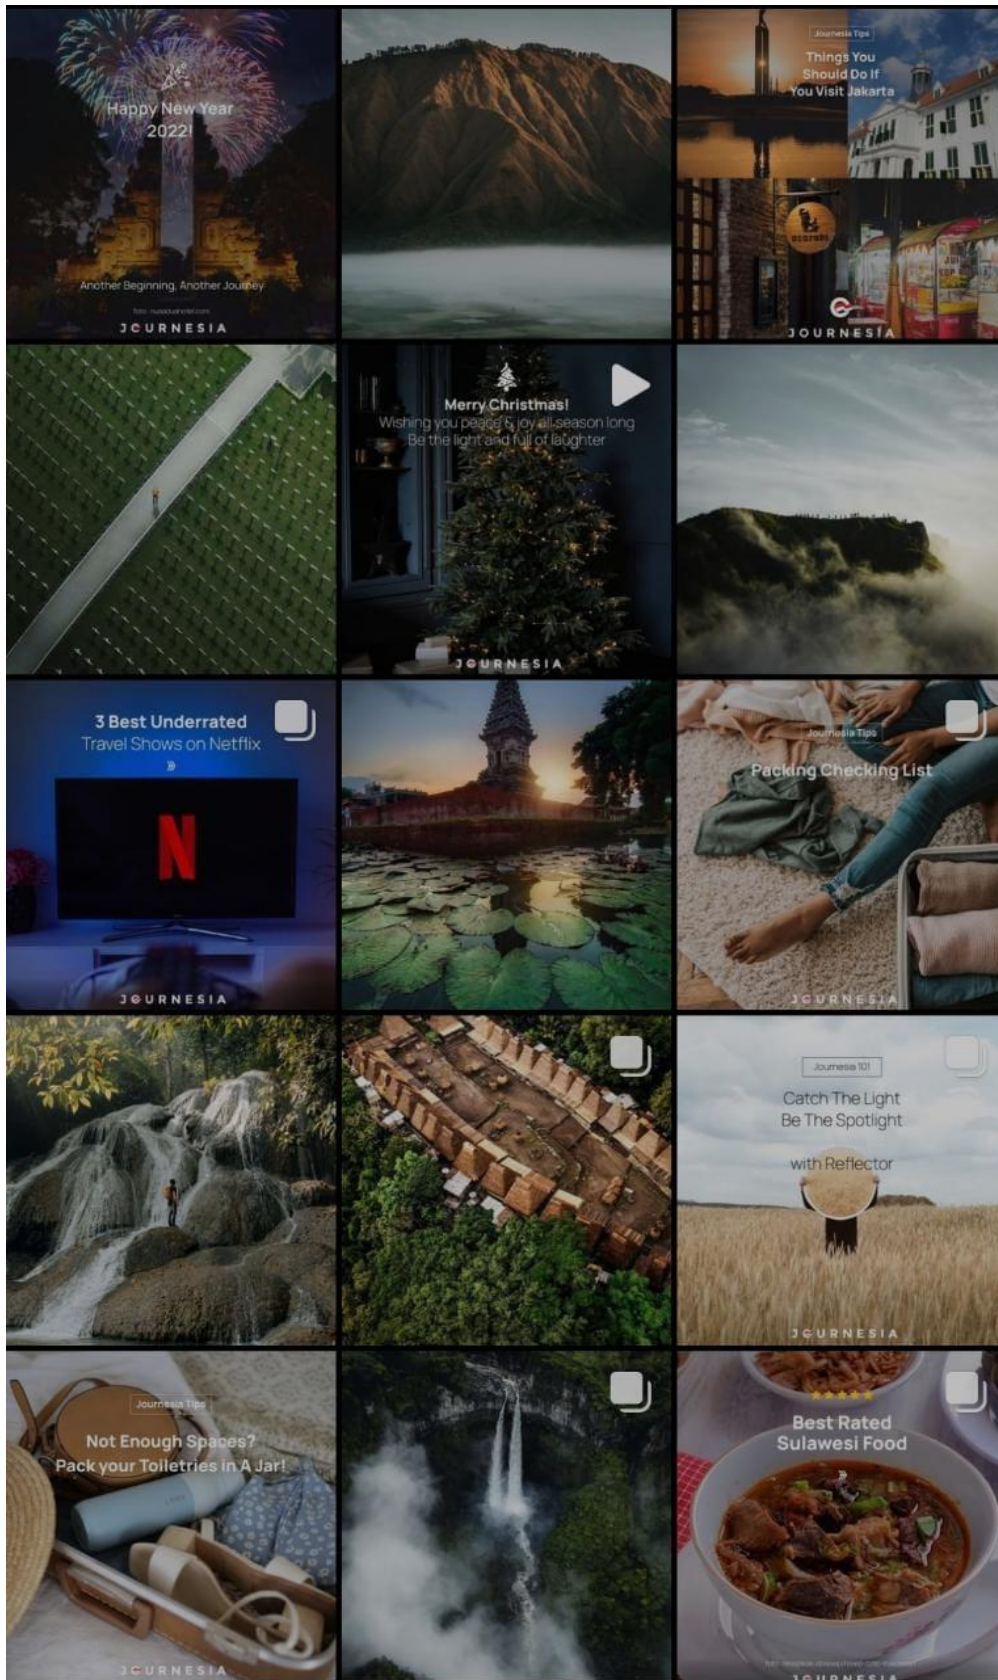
Happy New Year 2022!

Another Beginning, Another Journey

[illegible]

JOURNESIA

Journesia Tips

Things You Should Do If You Visit Jakarta

JOURNESIA

Merry Christmas!
Wishing you peace & joy all season long
Be the light and full of laughter

JOURNESIA

3 Best Underrated
Travel Shows on Netflix

N

JOURNESIA

Journesia Tips

Packing Checking List

JOURNESIA

Journesia 101

Catch The Light
Be The Spotlight

with Reflector

JOURNESIA

Journesia Tips

Not Enough Spaces?
Pack your Toiletries in A Jar!

JOURNESIA

Best Rated
Sulawesi Food

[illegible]

JOURNESIA